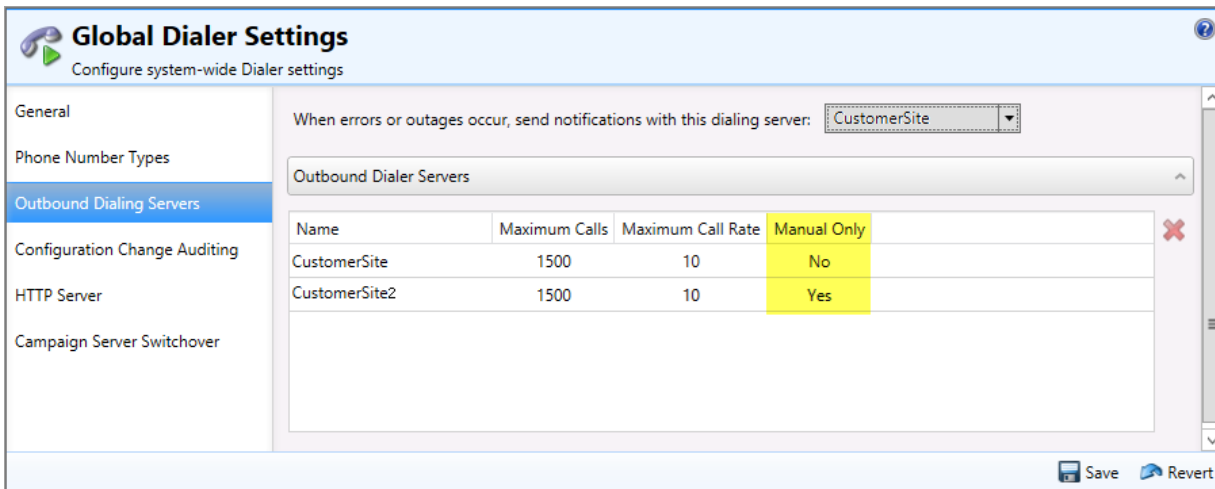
Global Dialer Settings
Configure system-wide Dialer settings

General
Phone Number Types
Outbound Dialing Servers
Configuration Change Auditing
HTTP Server
Campaign Server Switchover

When errors or outages occur, send notifications with this dialing server: CustomerSite

Outbound Dialer Servers

| Name | Maximum Calls | Maximum Call Rate | Manual Only |
|---|---|---|---|
| CustomerSite | 1500 | 10 | No |
| CustomerSite2 | 1500 | 10 | Yes |

Save Revert